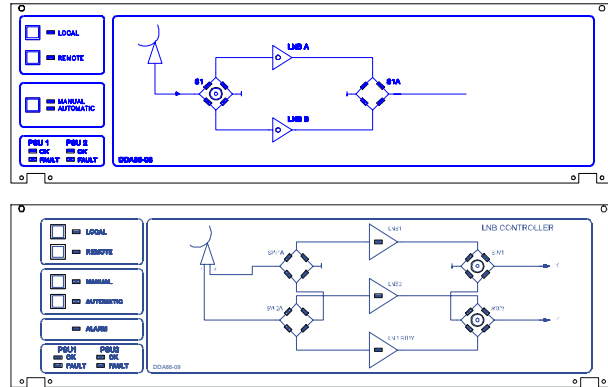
LOCAL
REMOTE
MANUAL
AUTOMATIC
PSU 1
OK
FAULT
PSU 2
OK
FAULT
LNB A
S1
S1A
LNB B
DDA86-08

LOCAL
REMOTE
MANUAL
AUTOMATIC
ALARM
PSU1
OK
FAULT
PSU2
OK
FAULT
LNB CONTROLLER
SW1A
LNB1
SW1
SW2A
LNB2
SW2
LNB STBY
DDA86-09